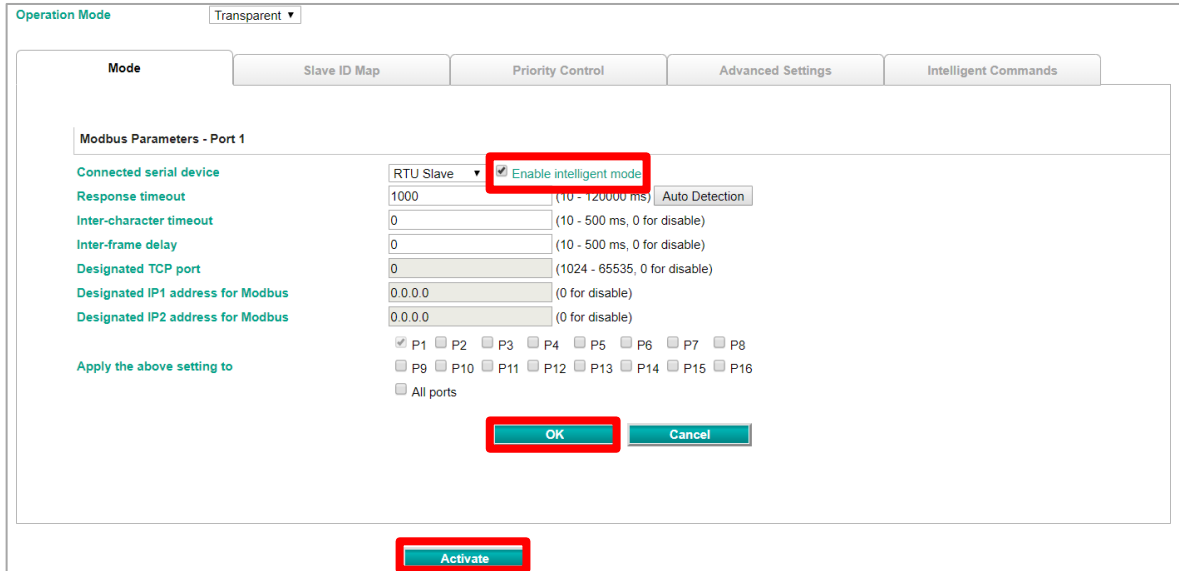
Operation Mode Transparent ▾

Mode | Slave ID Map | Priority Control | Advanced Settings | Intelligent Commands

Modbus Parameters - Port 1

Connected serial device RTU Slave ▾ Enable intelligent mode
Response timeout 1000 (10 - 120000 ms) Auto Detection
Inter-character timeout 0 (10 - 500 ms, 0 for disable)
Inter-frame delay 0 (10 - 500 ms, 0 for disable)
Designated TCP port 0 (1024 - 65535, 0 for disable)
Designated IP1 address for Modbus 0.0.0.0 (0 for disable)
Designated IP2 address for Modbus 0.0.0.0 (0 for disable)
Apply the above setting to P1 P2 P3 P4 P5 P6 P7 P8 P9 P10 P11 P12 P13 P14 P15 P16 All ports

OK Cancel

Activate